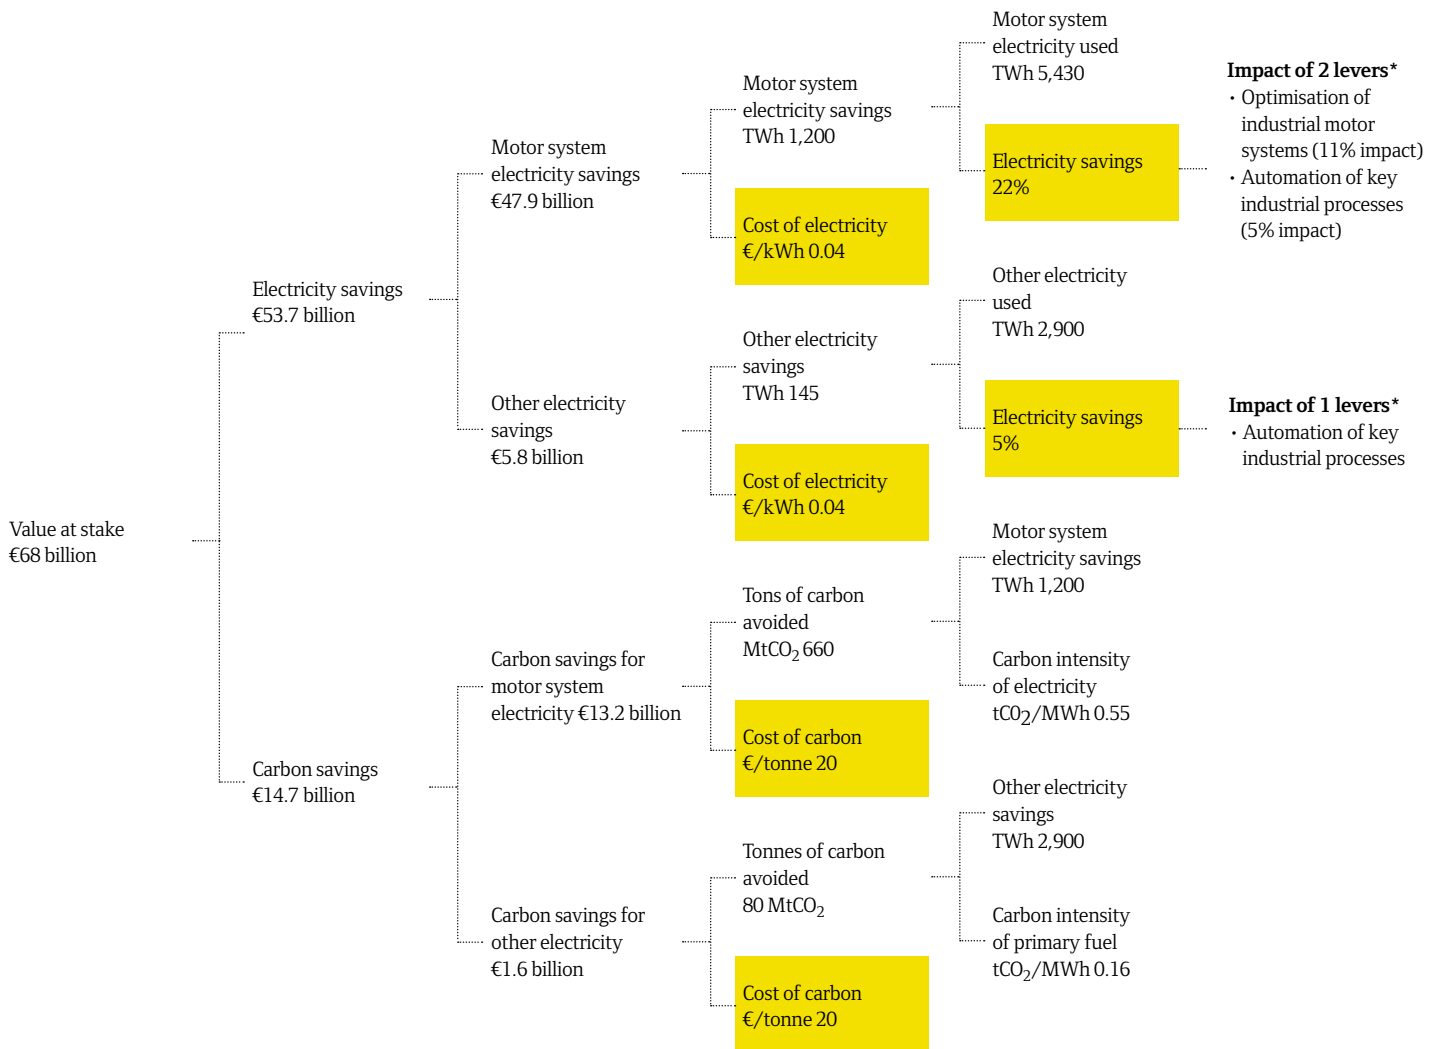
Value at stake
€68 billion

Electricity savings
€53.7 billion

Motor system electricity savings
€47.9 billion

Motor system electricity savings
TWh 1,200

Motor system electricity used
TWh 5,430

Electricity savings
22%

Impact of 2 levers*
• Optimisation of industrial motor systems (11% impact)
• Automation of key industrial processes (5% impact)

Cost of electricity
€/kWh 0.04

Other electricity savings
€5.8 billion

Other electricity savings
TWh 145

Other electricity used
TWh 2,900

Electricity savings
5%

Impact of 1 levers*
• Automation of key industrial processes

Cost of electricity
€/kWh 0.04

Carbon savings
€14.7 billion

Carbon savings for motor system electricity €13.2 billion

Tons of carbon avoided
$MtCO_2$ 660

Motor system electricity savings
TWh 1,200

Carbon intensity of electricity
$tCO_2$/MWh 0.55

Cost of carbon
€/tonne 20

Carbon savings for other electricity
€1.6 billion

Tonnes of carbon avoided
80 $MtCO_2$

Other electricity savings
TWh 2,900

Carbon intensity of primary fuel
$tCO_2$/MWh 0.16

Cost of carbon
€/tonne 20